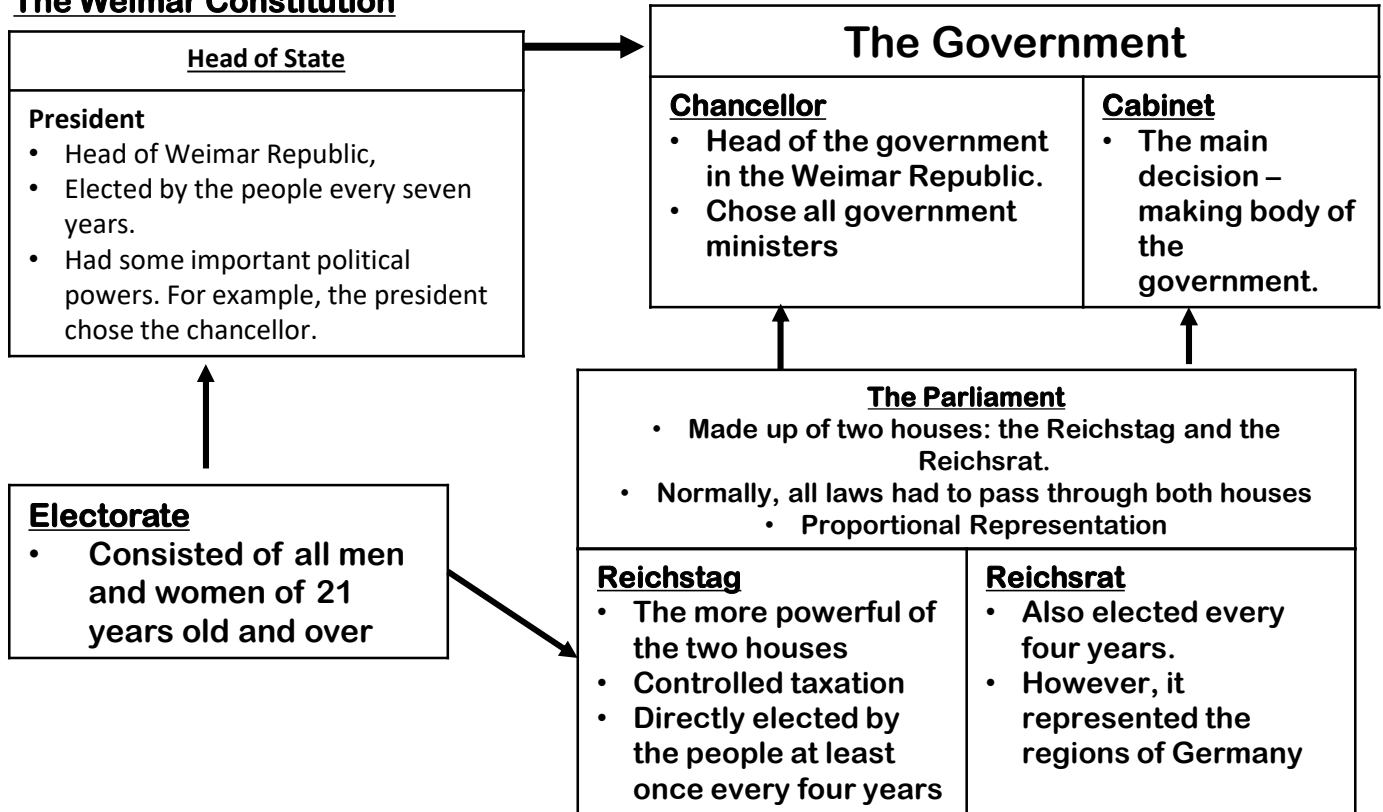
The Weimar Constitution

Head of State

President
- Head of Weimar Republic,
- Elected by the people every seven years.
- Had some important political powers. For example, the president chose the chancellor.

The Government

Chancellor
- Head of the government in the Weimar Republic.
- Chose all government ministers

Cabinet
- The main decision – making body of the government.

The Parliament
- Made up of two houses: the Reichstag and the Reichsrat.
- Normally, all laws had to pass through both houses
- Proportional Representation

Electorate
- Consisted of all men and women of 21 years old and over

Reichstag
- The more powerful of the two houses
- Controlled taxation
- Directly elected by the people at least once every four years

Reichsrat
- Also elected every four years.
- However, it represented the regions of Germany